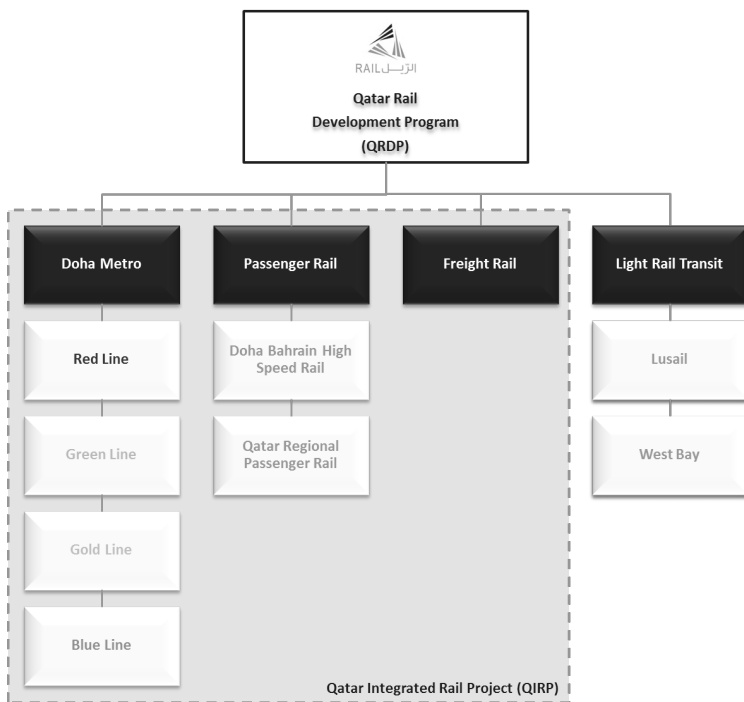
RAIL الريل

Qatar Rail
Development Program
(QRDP)

Doha Metro

Passenger Rail

Freight Rail

Light Rail Transit

Red Line

Green Line

Gold Line

Blue Line

Doha Bahrain High Speed Rail

Qatar Regional Passenger Rail

Lusail

West Bay

Qatar Integrated Rail Project (QIRP)